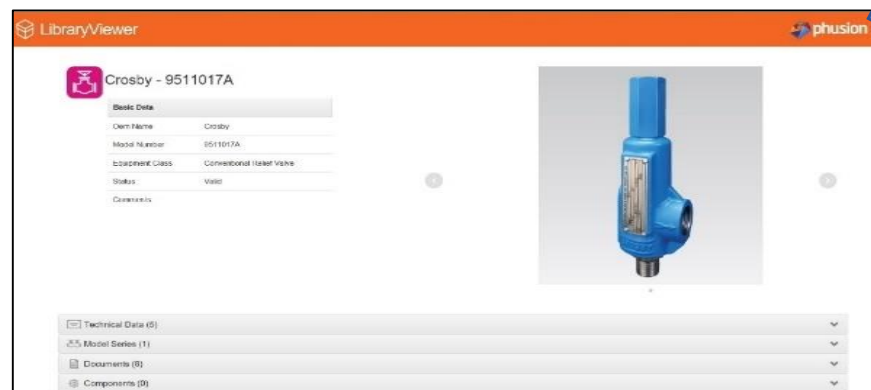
LibraryViewer

phusion

Crosby - 9511017A

| Basic Data | |
|---|---|
| Oem Name | Crosby |
| Model Number | 9511017A |
| Equipment Class | Conventional Relief Valve |
| Status | Valid |
| Comments | |

Technical Data (5)

Model Series (1)

Documents (6)

Components (9)